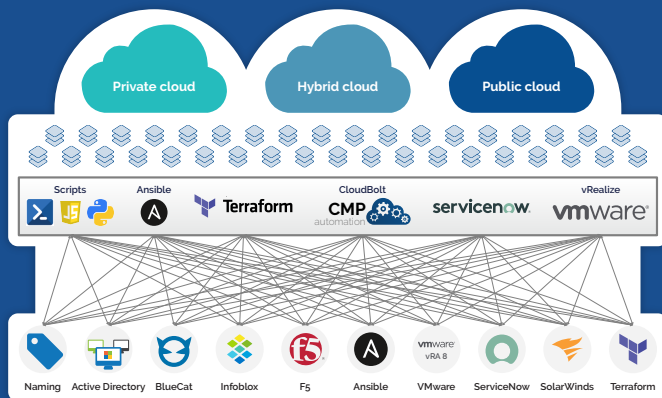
Private cloud

Hybrid cloud

Public cloud

Scripts

JS

Ansible

Terraform

CloudBolt

CMP

automation

servicenow.

vRealize

vmware

Naming

Active Directory

BlueCat

Infoblox

f5

F5

Ansible

vmware

vRA 8

VMware

ServiceNow

SolarWinds

Terraform